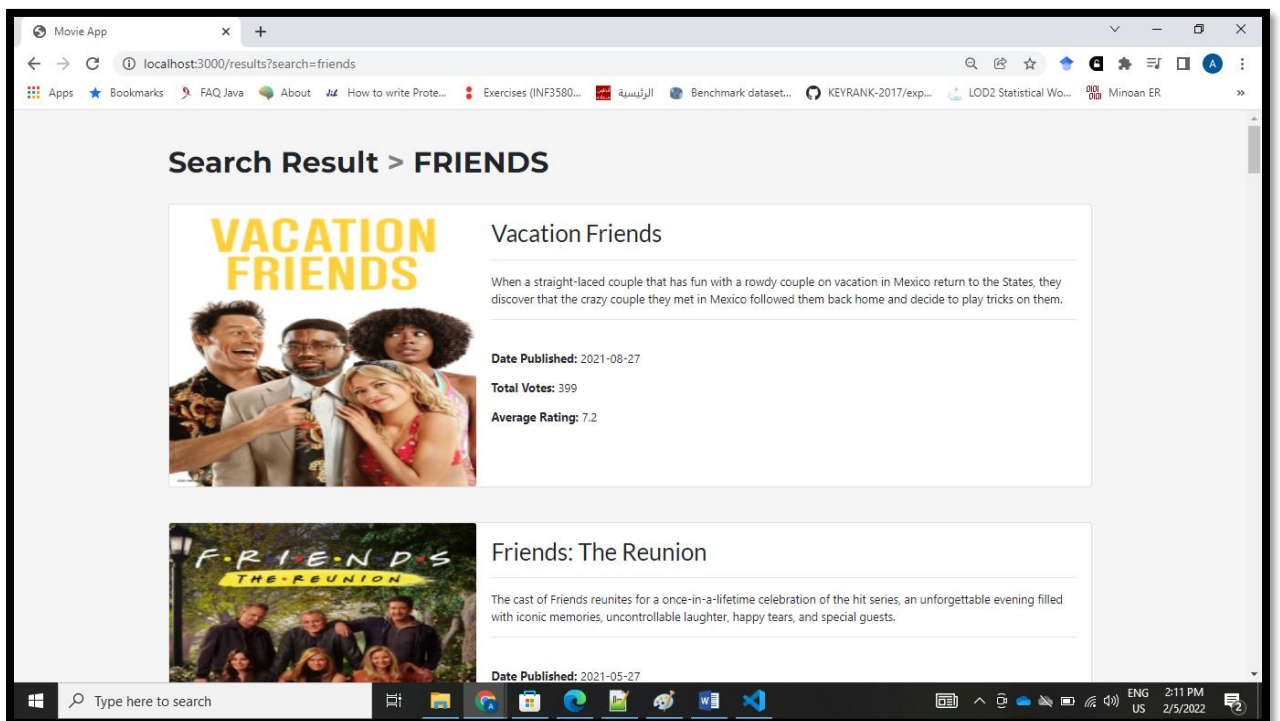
Movie App

localhost:3000/results?search=friends

Apps Bookmarks FAQ Java About How to write Prote... Exercises (INF3580... الرئيسية Benchmark dataset... KEYRANK-2017/exp... LOD2 Statistical Wo... Minoan ER

Search Result > FRIENDS

VACATION FRIENDS

Vacation Friends

When a straight-laced couple that has fun with a rowdy couple on vacation in Mexico return to the States, they discover that the crazy couple they met in Mexico followed them back home and decide to play tricks on them.

Date Published: 2021-08-27

Total Votes: 399

Average Rating: 7.2

F·R·I·E·N·D·S THE·REUNION

Friends: The Reunion

The cast of Friends reunites for a once-in-a-lifetime celebration of the hit series, an unforgettable evening filled with iconic memories, uncontrollable laughter, happy tears, and special guests.

Date Published: 2021-05-27

Type here to search

ENG US 2:11 PM 2/5/2022